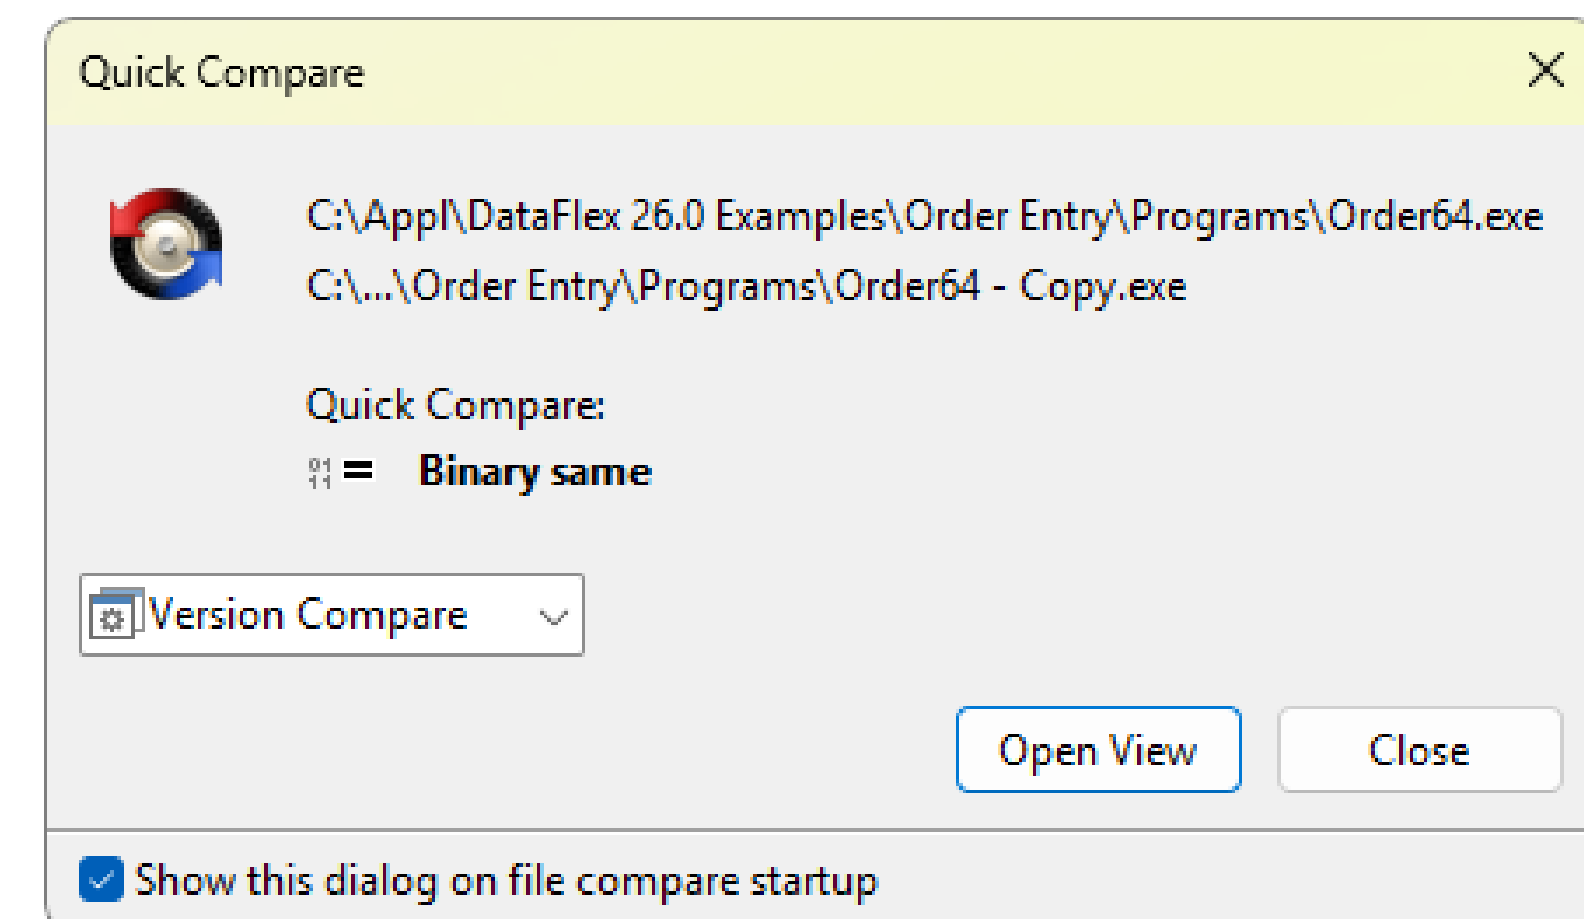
Quick Compare

C:\Appl\DataFlex 26.0 Examples\Order Entry\Programs\Order64.exe
C:\...\Order Entry\Programs\Order64 - Copy.exe

Quick Compare:
= Binary same

Version Compare

Open View

Close

Show this dialog on file compare startup